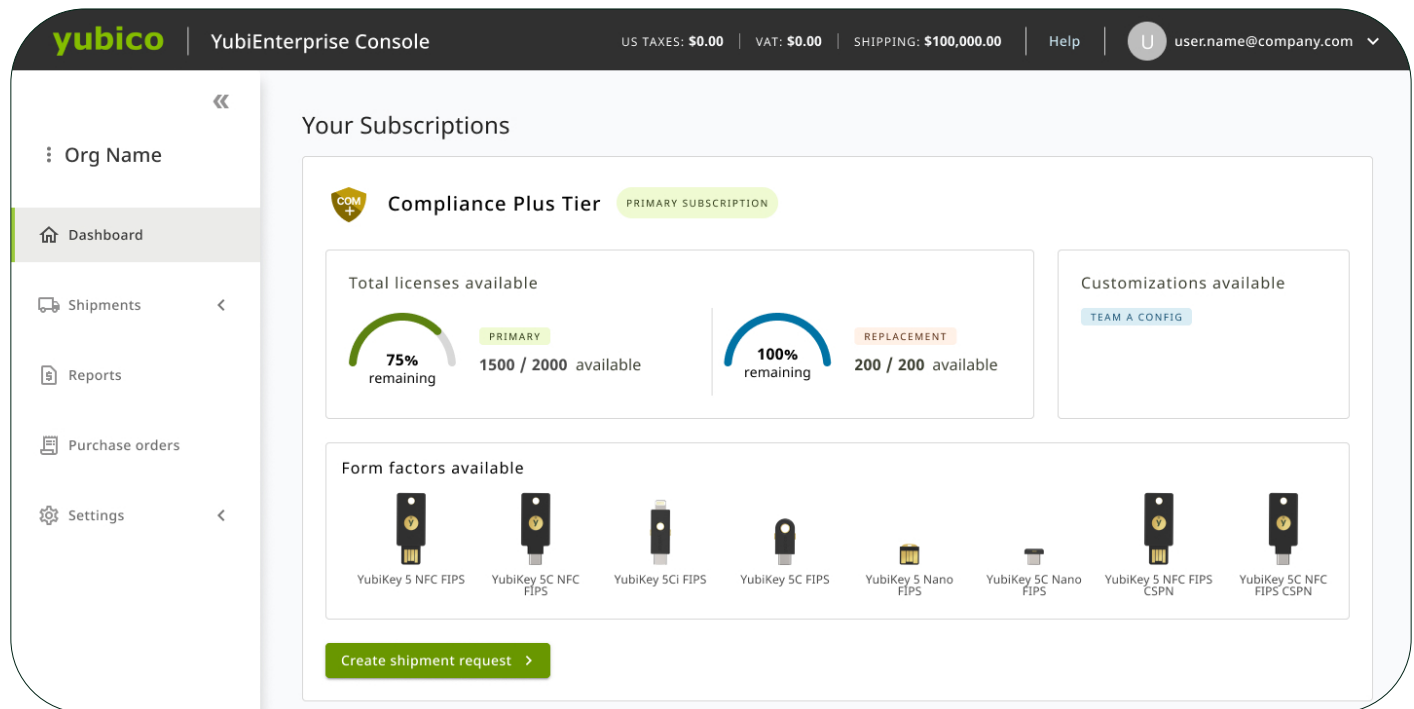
yubico | YubiEnterprise Console

US TAXES: $0.00 | VAT: $0.00 | SHIPPING: $100,000.00 | Help | U user.name@company.com

«

Org Name

Dashboard

Shipments

Reports

Purchase orders

Settings

Your Subscriptions

COM +

Compliance Plus Tier

PRIMARY SUBSCRIPTION

Total licenses available

75% remaining

PRIMARY

1500 / 2000 available

100% remaining

REPLACEMENT

200 / 200 available

Customizations available

TEAM A CONFIG

Form factors available

YubiKey 5 NFC FIPS

YubiKey 5C NFC FIPS

YubiKey 5Ci FIPS

YubiKey 5C FIPS

YubiKey 5 Nano FIPS

YubiKey 5C Nano FIPS

YubiKey 5 NFC FIPS CSPN

YubiKey 5C NFC FIPS CSPN

Create shipment request >